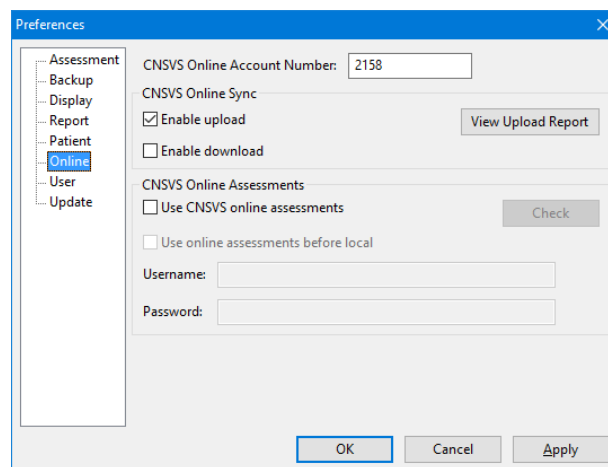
Preferences

Assessment
Backup
Display
Report
Patient
Online
User
Update

CNSVS Online Account Number: 2158

CNSVS Online Sync
Enable upload
View Upload Report
Enable download

CNSVS Online Assessments
Use CNSVS online assessments
Check
Use online assessments before local
Username:
Password:

OK
Cancel
Apply